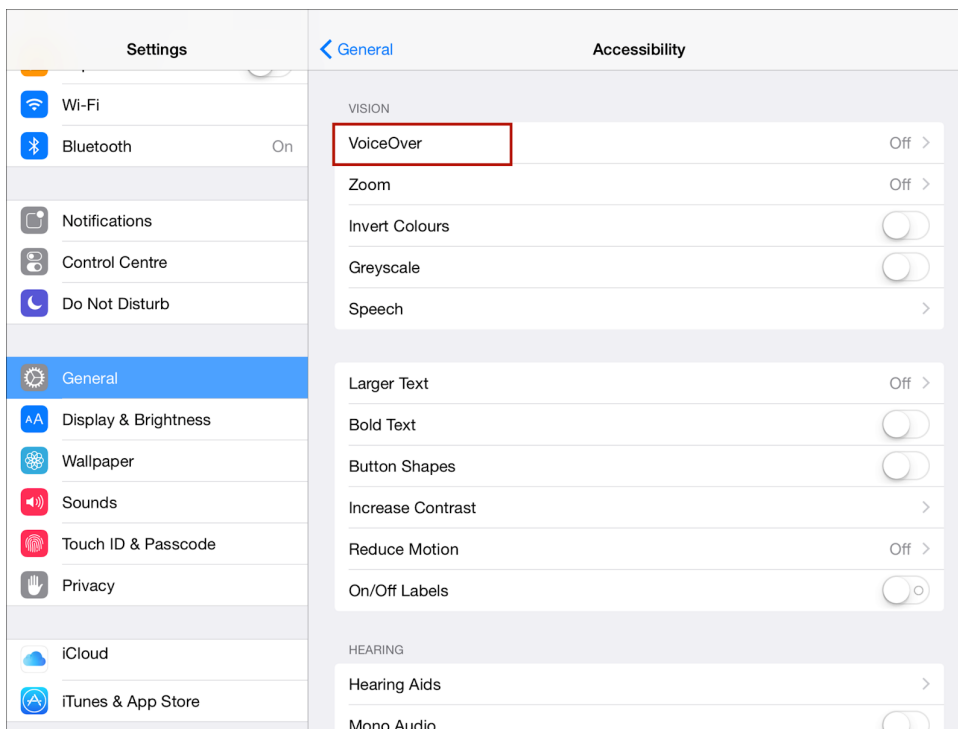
Settings

Wi-Fi
Bluetooth On

Notifications
Control Centre
Do Not Disturb

General
AA Display & Brightness
Wallpaper
Sounds
Touch ID & Passcode
Privacy

iCloud
iTunes & App Store

General

Accessibility

VISION
VoiceOver Off
Zoom Off
Invert Colours
Greyscale
Speech

Larger Text Off
Bold Text
Button Shapes
Increase Contrast
Reduce Motion Off
On/Off Labels

HEARING
Hearing Aids
Mono Audio